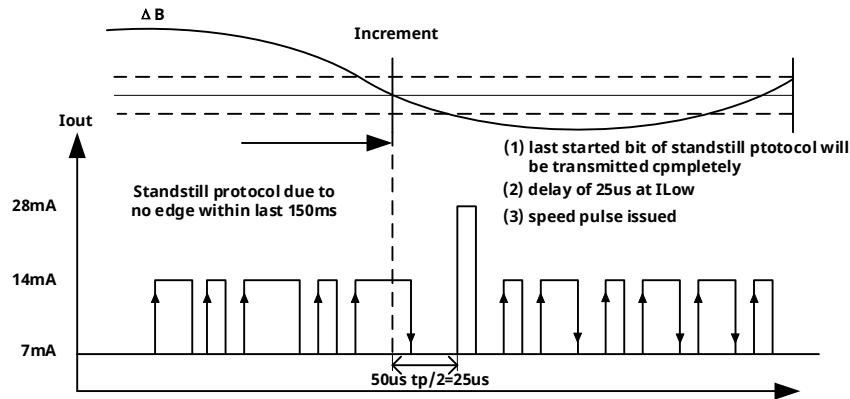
Δ B

Increment

Iout

(1) last started bit of standstill ptotocol will be transmitted cpmpletely

(2) delay of 25us at ILow

(3) speed pulse issued

Standstill protocol due to no edge within last 150ms

28mA

14mA

7mA

50us tp/2=25us